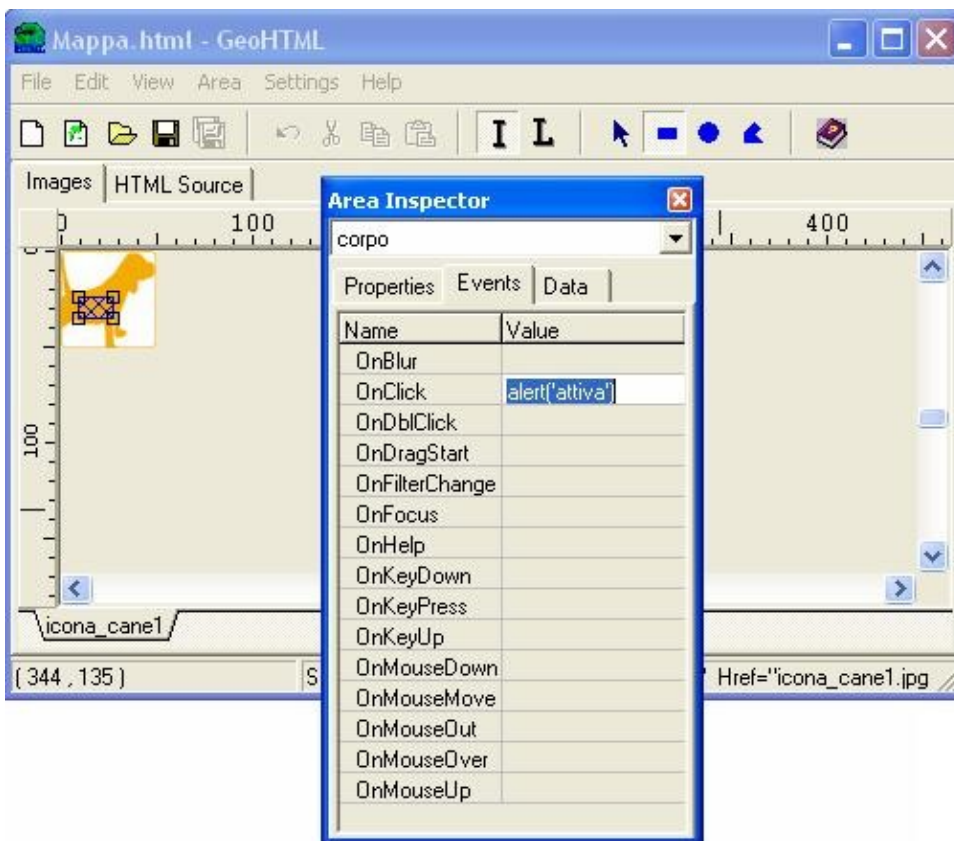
Mappa.html - GeoHTML

File Edit View Area Settings Help

Images HTML Source

0 100 400

100

Area Inspector

corpo

Properties Events Data

| Name | Value |
|---|---|
| OnBlur | |
| OnClick | alert('attiva') |
| OnDblClick | |
| OnDragStart | |
| OnFilterChange | |
| OnFocus | |
| OnHelp | |
| OnKeyDown | |
| OnKeyPress | |
| OnKeyUp | |
| OnMouseDown | |
| OnMouseMove | |
| OnMouseOut | |
| OnMouseOver | |
| OnMouseUp | |

icona_cane1

( 344 , 135 ) S Href="icona_cane1.jpg